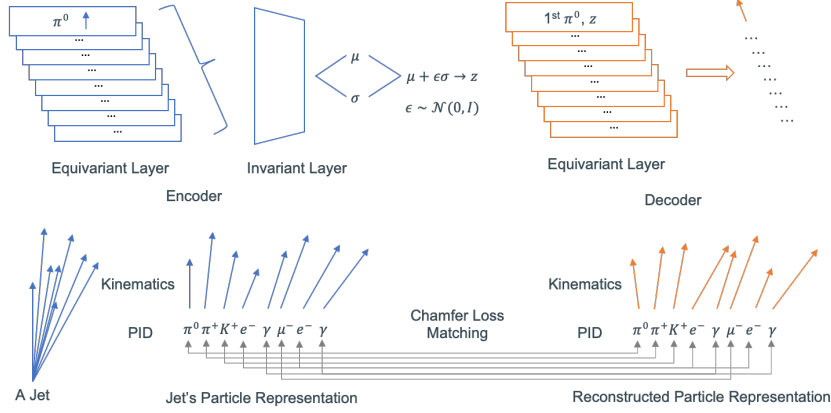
$\pi^0$

...

...

...

...

...

...

...

$\mu$

$\sigma$

$\mu + \epsilon\sigma \rightarrow z$

$\epsilon \sim \mathcal{N}(0, I)$

$1^{\text{st}}\ \pi^0, z$

...

...

...

...

...

...

...

...
...
...
...
...
...
...

Equivariant Layer

Invariant Layer

Equivariant Layer

Encoder

Decoder

Kinematics

Kinematics

PID $\pi^0 \pi^+ K^+ e^- \ \gamma \ \mu^- e^- \ \gamma$

Chamfer Loss Matching

PID $\pi^0 \pi^+ K^+ e^- \ \gamma \ \mu^- e^- \ \gamma$

A Jet

Jet's Particle Representation

Reconstructed Particle Representation